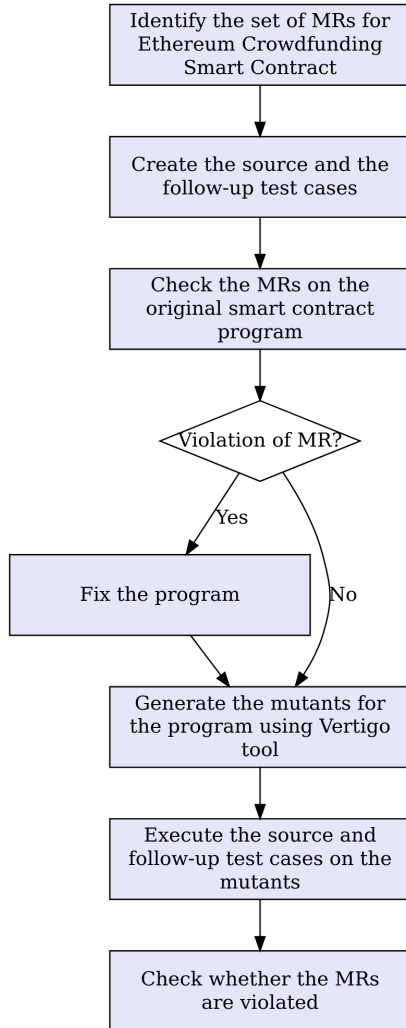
Identify the set of MRs for Ethereum Crowdfunding Smart Contract

Create the source and the follow-up test cases

Check the MRs on the original smart contract program

Violation of MR?

Yes

No

Fix the program

Generate the mutants for the program using Vertigo tool

Execute the source and follow-up test cases on the mutants

Check whether the MRs are violated